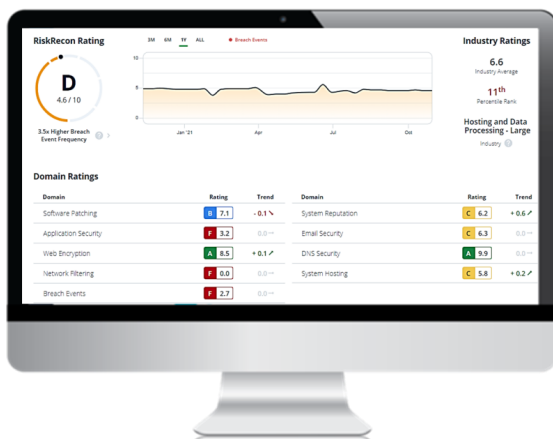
RiskRecon Rating

D
4.6 / 10

3.5x Higher Breach Event Frequency

3M 6M 1Y ALL • Breach Events

10
5
0

Jan '21 Apr Jul Oct

Industry Ratings

6.6
Industry Average

11th
Percentile Rank

Hosting and Data Processing - Large
Industry

Domain Ratings

| Domain | Rating | Trend |
|---|---|---|
| Software Patching | B 7.1 | - 0.1 |
| Application Security | F 3.2 | 0.0 |
| Web Encryption | A 8.5 | + 0.1 |
| Network Filtering | F 0.0 | 0.0 |
| Breach Events | F 2.7 | 0.0 |

| Domain | Rating | Trend |
|---|---|---|
| System Reputation | C 6.2 | + 0.6 |
| Email Security | C 6.3 | 0.0 |
| DNS Security | A 9.9 | 0.0 |
| System Hosting | C 5.8 | + 0.2 |